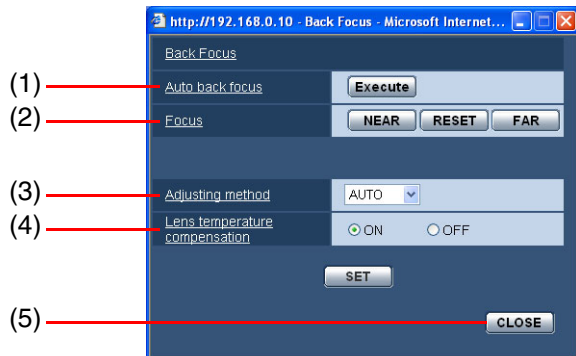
http://192.168.0.10 - Back Focus - Microsoft Internet...

Back Focus

(1) Auto back focus | Execute

(2) Focus | NEAR | RESET | FAR

(3) Adjusting method | AUTO

(4) Lens temperature compensation | ON | OFF

SET

(5) CLOSE